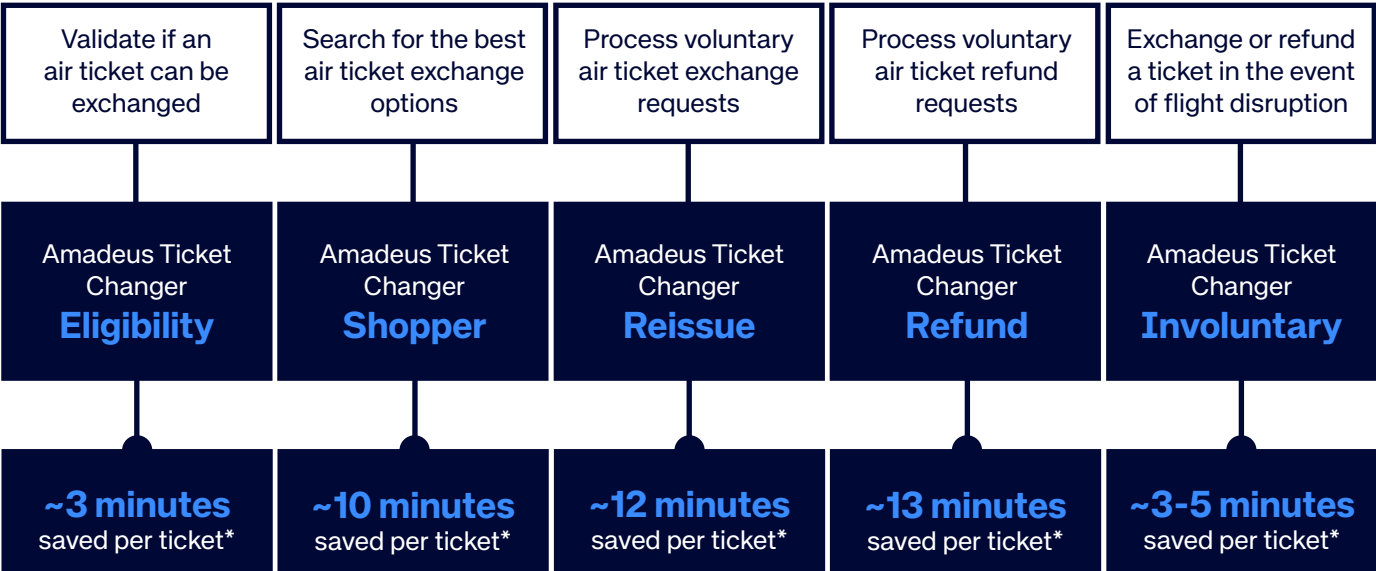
Validate if an air ticket can be exchanged

Amadeus Ticket Changer
Eligibility

~3 minutes
saved per ticket*

Search for the best air ticket exchange options

Amadeus Ticket Changer
Shopper

~10 minutes
saved per ticket*

Process voluntary air ticket exchange requests

Amadeus Ticket Changer
Reissue

~12 minutes
saved per ticket*

Process voluntary air ticket refund requests

Amadeus Ticket Changer
Refund

~13 minutes
saved per ticket*

Exchange or refund a ticket in the event of flight disruption

Amadeus Ticket Changer
Involuntary

~3-5 minutes
saved per ticket*